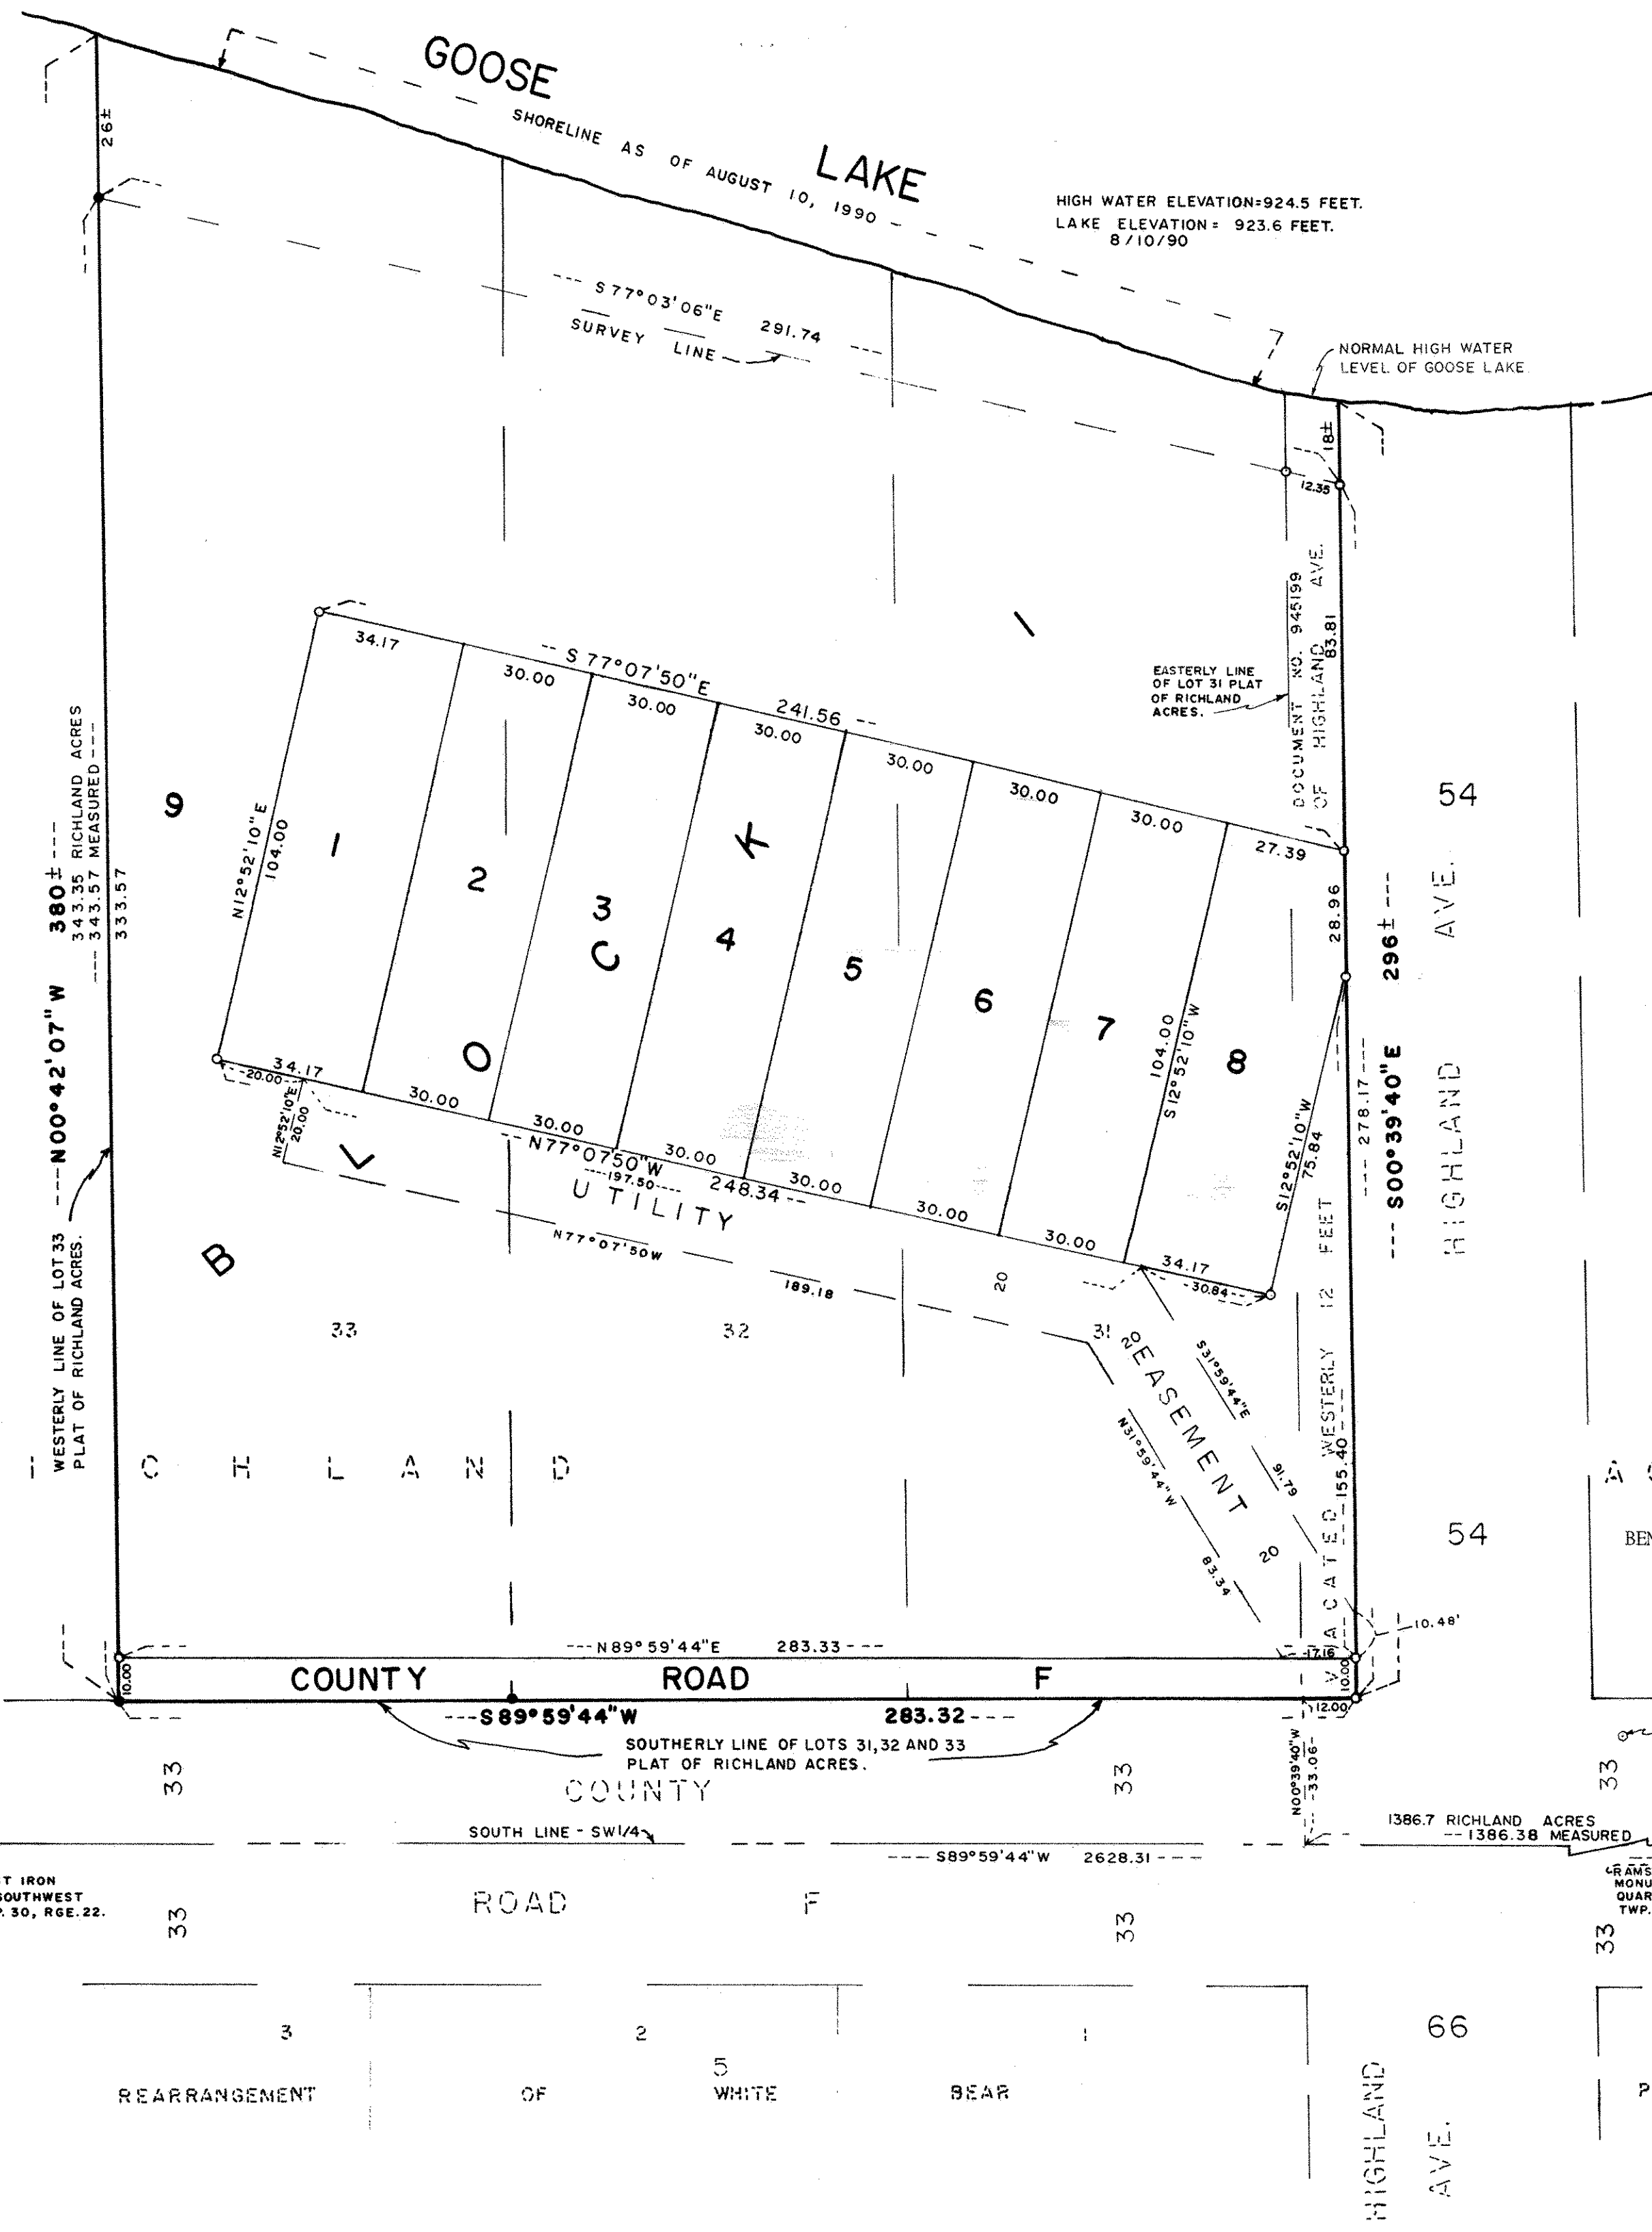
GOOSE

SHORELINE AS OF AUGUST 10, 1990

LAKE

HIGH WATER ELEVATION=924.5 FEET.
LAKE ELEVATION= 923.6 FEET.
8/10/90

26±

S 77°03'06"E 291.74
SURVEY LINE

NORMAL HIGH WATER LEVEL OF GOOSE LAKE

18±

12.35

DOCUMENT NO. 945199 OF HIGHLAND AVE.
83.81

EASTERLY LINE OF LOT 31 PLAT OF RICHLAND ACRES.

34.17
S 77°07'50"E 241.56
30.00 30.00 30.00 30.00 30.00 30.00 27.39

9

N12°52'10"E 104.00

1 2 3 4 5 6 7 8

B L O C K 1

54

28.96

296±

S00°39'40"E

278.17

104.00 S12°52'10"W

S12°52'10"W 75.84

HIGHLAND AVE.

380±
343.35 RICHLAND ACRES
343.57 MEASURED
333.57

N00°42'07"W

34.17
20.00
N12°52'10"E 20.00
30.00 30.00 30.00 30.00 30.00 30.00
N77°07'50"W 248.34
197.50
UTILITY
N77°07'50W 189.18
34.17
30.84

WESTERLY LINE OF LOT 33 PLAT OF RICHLAND ACRES.

33 32 20 31 20

EASEMENT

S31°59'44"E 91.79

N31°59'44"W 83.34

20

WESTERLY 12 FEET VACATED 155.40

R I C H L A N D

54

BEN

10.48'

N89°59'44"E 283.33

17.16

10.00

10.00

COUNTY ROAD F

S89°59'44"W 283.32

12.00

SOUTHERLY LINE OF LOTS 31,32 AND 33 PLAT OF RICHLAND ACRES.

33 COUNTY 33 33

N00°39'40"W 33.06

SOUTH LINE - SW1/4

1386.7 RICHLAND ACRES
1386.38 MEASURED

S89°59'44"W 2628.31

T IRON
SOUTHWEST
. 30, RGE. 22.

RAMS
MONU
QUAR
TWP.

33 ROAD F 33 33

3 2 1 66

5

REARRANGEMENT OF WHITE BEAR

HIGHLAND AVE.

P